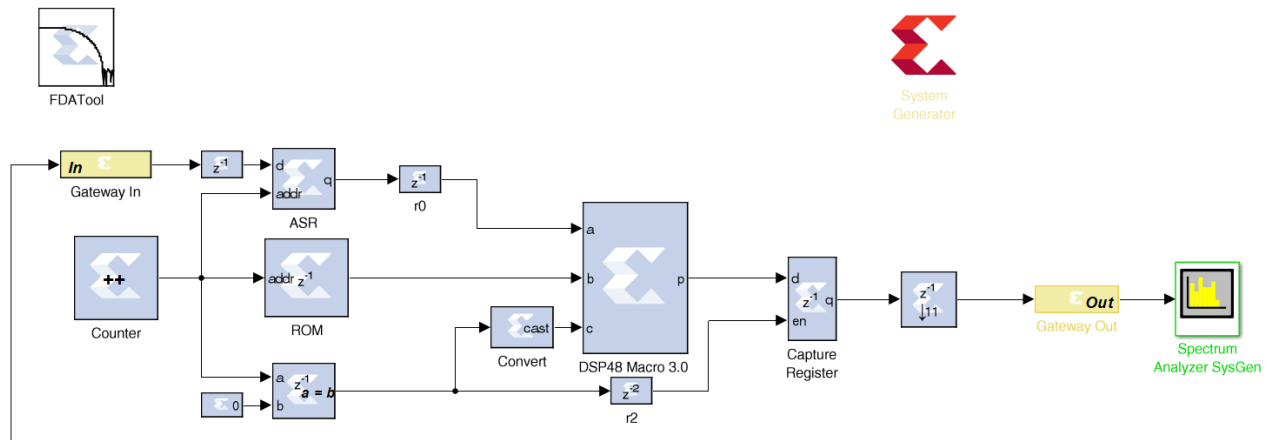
FDATool

System Generator

In

Gateway In

$z^{-1}$

d
addr
q

ASR

$z^{-1}$

r0

a
b
c
p

DSP48 Macro 3.0

++

Counter

addr $z^{-1}$

ROM

cast

Convert

d
$z^{-1}$
en
q

Capture Register

$z^{-1}$
$\downarrow 11$

Out

Gateway Out

Spectrum Analyzer SysGen

a
$z^{-1}$
$a = b$
b

0

$z^{-2}$

r2